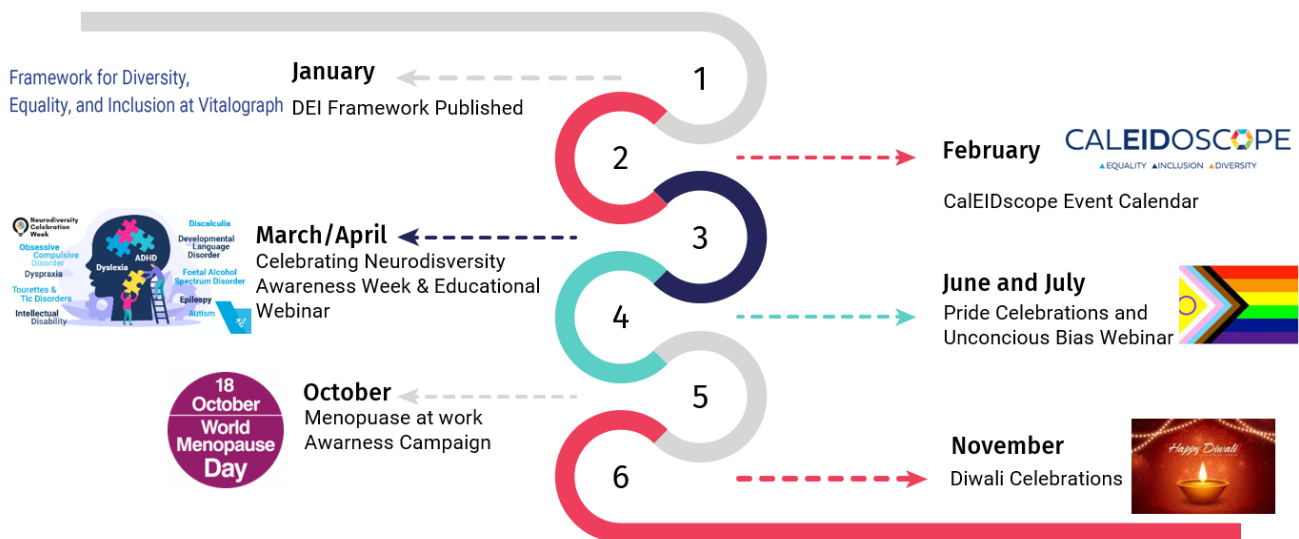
Framework for Diversity, Equality, and Inclusion at Vitalograph

January
DEI Framework Published

1

2

February
CALEIDOSCOPE
▲EQUALITY ▲INCLUSION ▲DIVERSITY

CalEIDscope Event Calendar

Neurodiversity Celebration Week
Obsessive Compulsive Disorder
Dyspraxia
Tourettes & Tic Disorders
Intellectual Disability
Dyslexia
ADHD
Discalculia
Developmental Language Disorder
Foetal Alcohol Spectrum Disorder
Epilepsy
Autism

March/April
Celebrating Neurodisversity Awareness Week & Educational Webinar

3

4

June and July
Pride Celebrations and Unconcious Bias Webinar

18 October
World Menopause Day

October
Menopuase at work Awarness Campaign

5

6

November
Diwali Celebrations

Happy Diwali